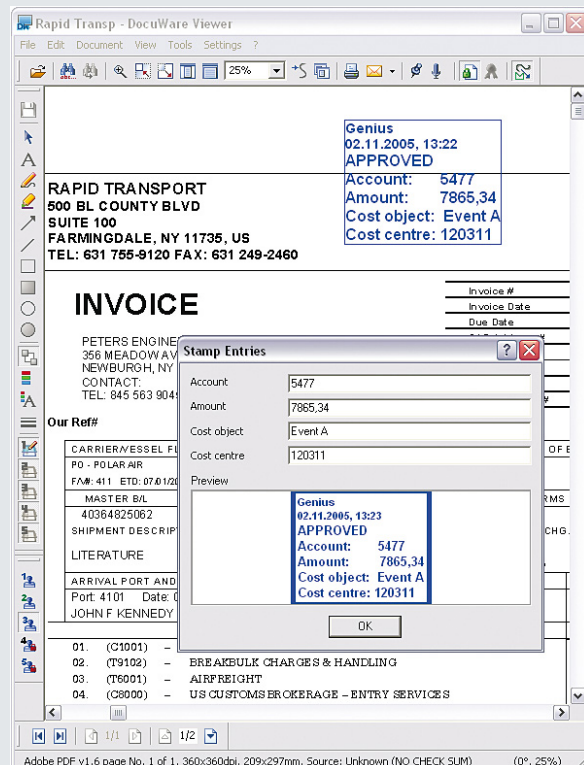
Rapid Transp - DocuWare Viewer

File Edit Document View Tools Settings ?

25%

Genius
02.11.2005, 13:22
APPROVED
Account: 5477
Amount: 7865,34
Cost object: Event A
Cost centre: 120311

RAPID TRANSPORT
500 BL COUNTY BLVD
SUITE 100
FARMINGDALE, NY 11735, US
TEL: 631 755-9120 FAX: 631 249-2460

INVOICE

Invoice #
Invoice Date
Due Date

PETERS ENGINE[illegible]
356 MEADOW AV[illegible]
NEWBURGH, NY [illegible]
CONTACT:
TEL: 845 563 904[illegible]

Our Ref#

Stamp Entries

Account 5477
Amount 7865,34
Cost object Event A
Cost centre 120311

Preview

Genius
02.11.2005, 13:23
APPROVED
Account: 5477
Amount: 7865,34
Cost object: Event A
Cost centre: 120311

OK

CARRIER/VESSEL FL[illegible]
PO - POLAR AIR
F/A#: 411 ETD: 07.01/20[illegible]
MASTER B/L
40364825062
SHIPMENT DESCRIPT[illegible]
LITERATURE
ARRIVAL PORT AND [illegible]
Port: 4101 Date: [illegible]
JOHN F KENNEDY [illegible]

01. (C1001) – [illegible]
02. (T9102) – BREAKBULK CHARGES & HANDLING
03. (T6001) – AIRFREIGHT
04. (C8000) – US CUSTOMS BROKERAGE – ENTRY SERVICES

1/1 1/2

Adobe PDF v1.6 page No. 1 of 1, 360x360dpi, 209x297mm, Source: Unknown (NO CHECK SUM) (0°, 25%)